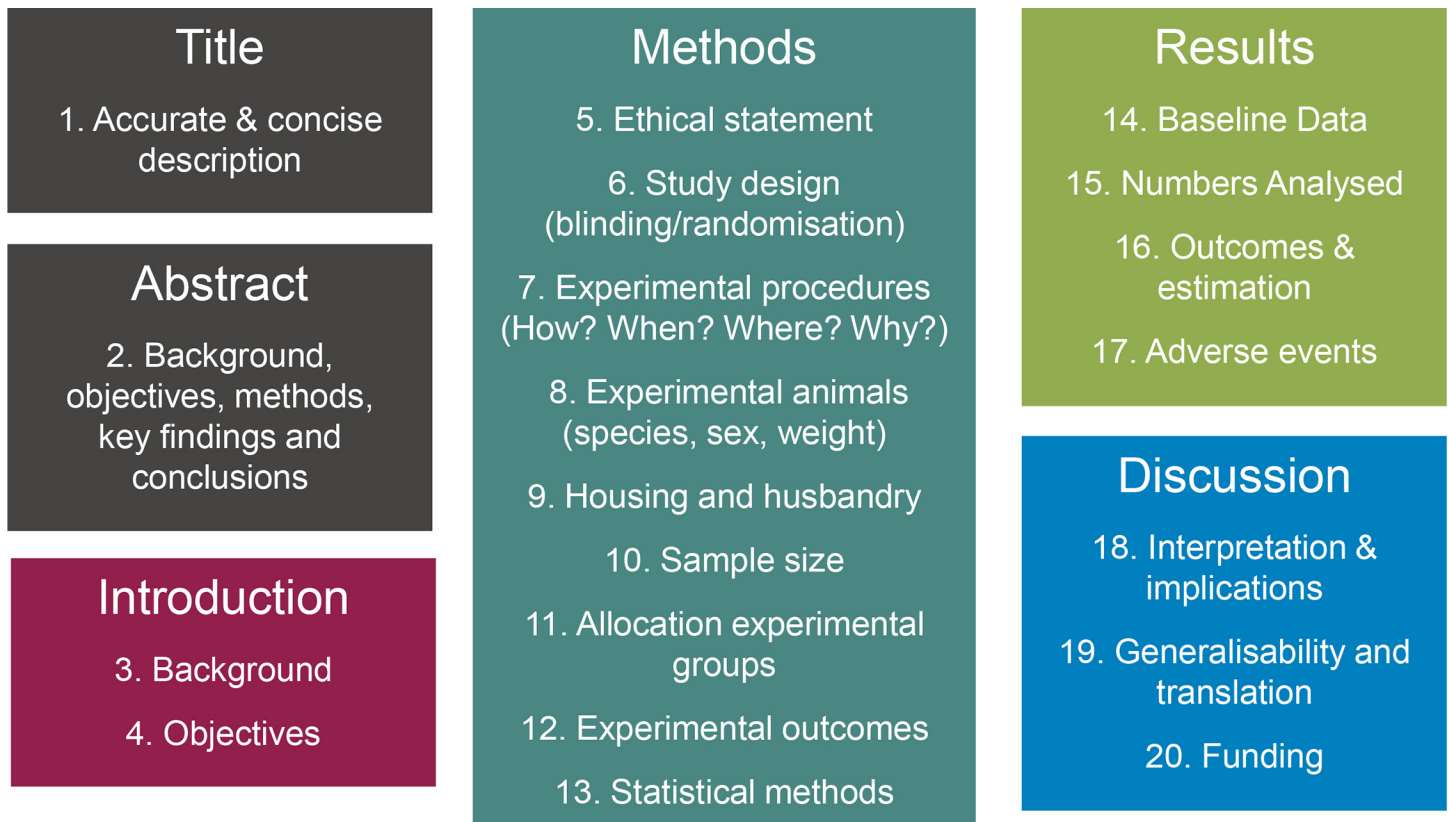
Title

1. Accurate & concise description

Abstract

2. Background, objectives, methods, key findings and conclusions

Introduction

3. Background

4. Objectives

Methods

5. Ethical statement

6. Study design (blinding/randomisation)

7. Experimental procedures (How? When? Where? Why?)

8. Experimental animals (species, sex, weight)

9. Housing and husbandry

10. Sample size

11. Allocation experimental groups

12. Experimental outcomes

13. Statistical methods

Results

14. Baseline Data

15. Numbers Analysed

16. Outcomes & estimation

17. Adverse events

Discussion

18. Interpretation & implications

19. Generalisability and translation

20. Funding